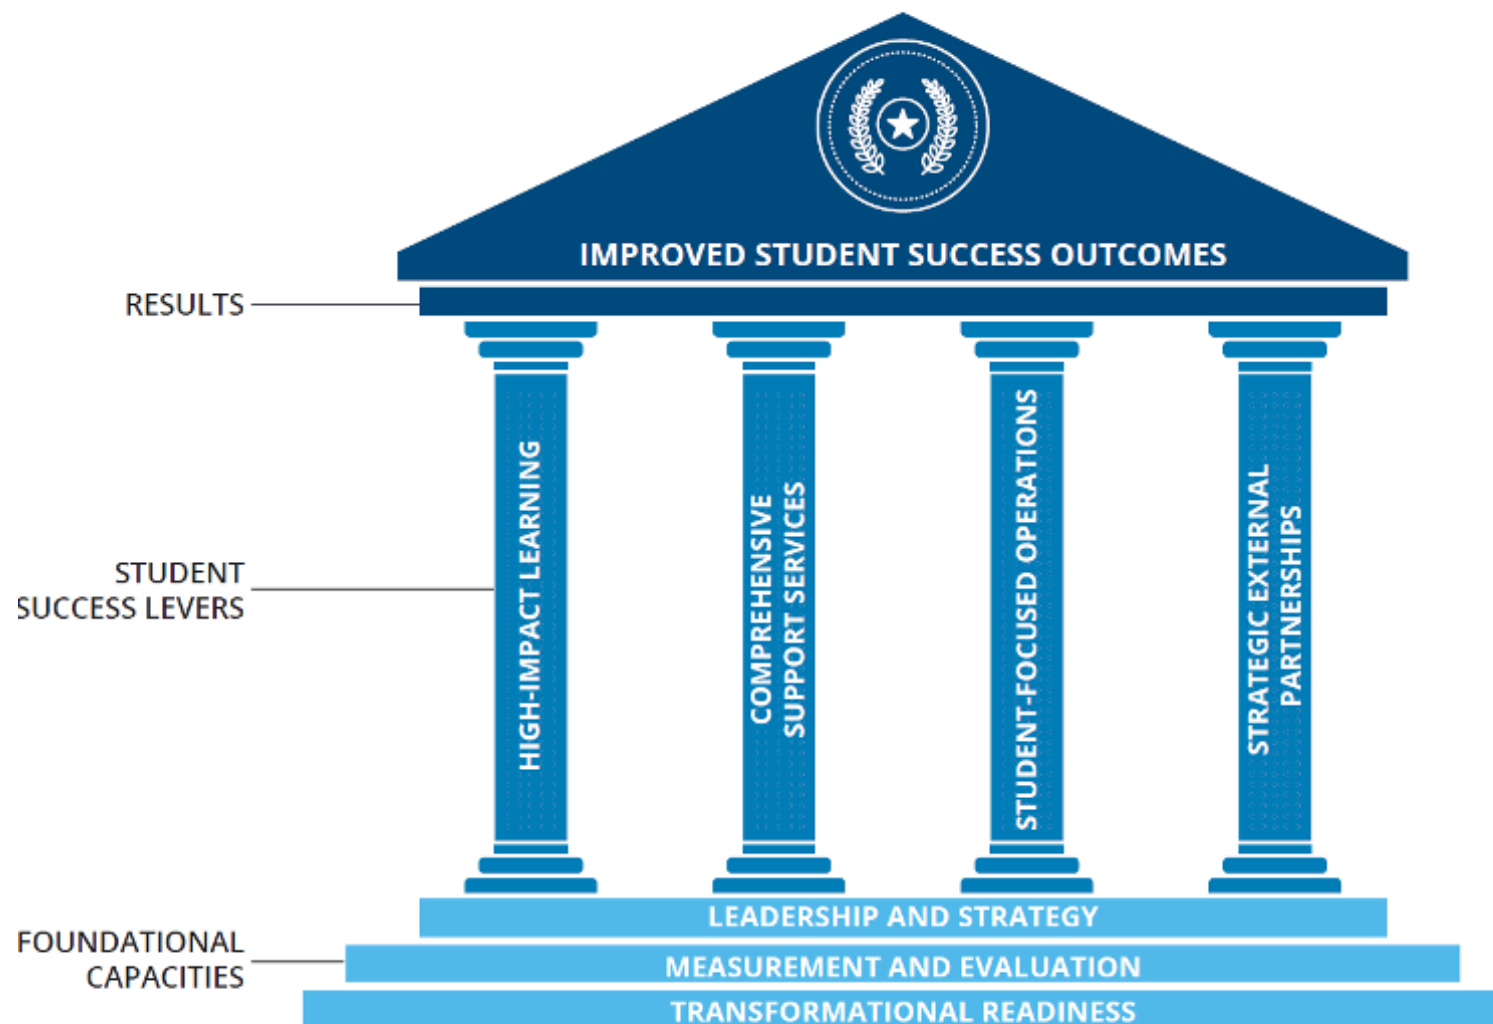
IMPROVED STUDENT SUCCESS OUTCOMES

RESULTS

STUDENT SUCCESS LEVERS

HIGH-IMPACT LEARNING

COMPREHENSIVE SUPPORT SERVICES

STUDENT-FOCUSED OPERATIONS

STRATEGIC EXTERNAL PARTNERSHIPS

FOUNDATIONAL CAPACITIES

LEADERSHIP AND STRATEGY

MEASUREMENT AND EVALUATION

TRANSFORMATIONAL READINESS